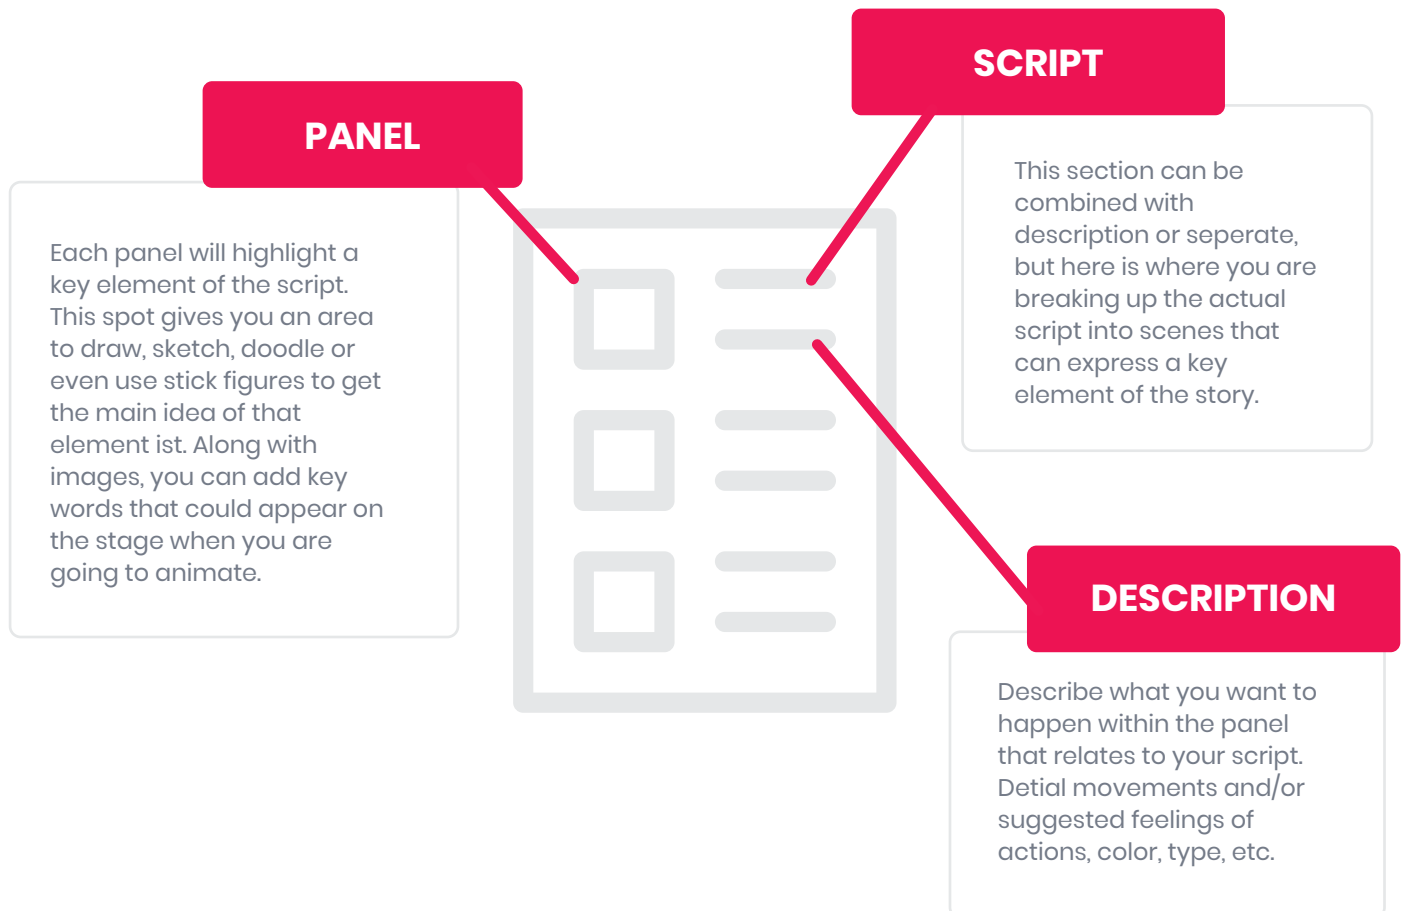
PANEL

Each panel will highlight a key element of the script. This spot gives you an area to draw, sketch, doodle or even use stick figures to get the main idea of that element ist. Along with images, you can add key words that could appear on the stage when you are going to animate.

SCRIPT

This section can be combined with description or seperate, but here is where you are breaking up the actual script into scenes that can express a key element of the story.

DESCRIPTION

Describe what you want to happen within the panel that relates to your script. Detial movements and/or suggested feelings of actions, color, type, etc.